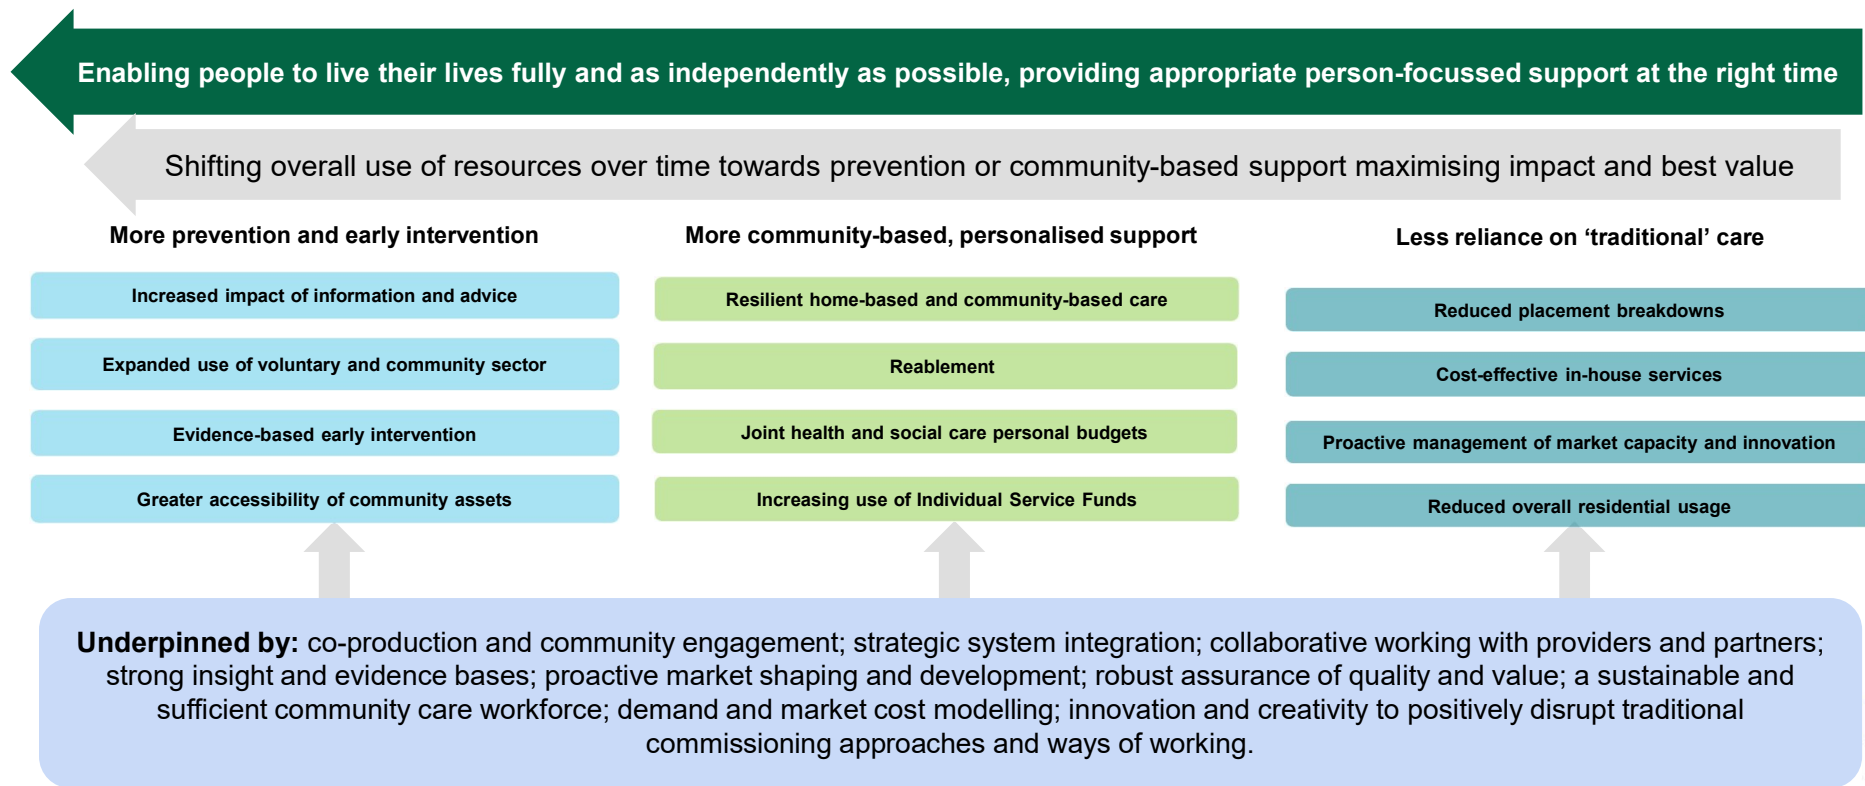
Enabling people to live their lives fully and as independently as possible, providing appropriate person-focussed support at the right time

Shifting overall use of resources over time towards prevention or community-based support maximising impact and best value

More prevention and early intervention

Increased impact of information and advice

Expanded use of voluntary and community sector

Evidence-based early intervention

Greater accessibility of community assets

More community-based, personalised support

Resilient home-based and community-based care

Reablement

Joint health and social care personal budgets

Increasing use of Individual Service Funds

Less reliance on ‘traditional’ care

Reduced placement breakdowns

Cost-effective in-house services

Proactive management of market capacity and innovation

Reduced overall residential usage

**Underpinned by:** co-production and community engagement; strategic system integration; collaborative working with providers and partners; strong insight and evidence bases; proactive market shaping and development; robust assurance of quality and value; a sustainable and sufficient community care workforce; demand and market cost modelling; innovation and creativity to positively disrupt traditional commissioning approaches and ways of working.